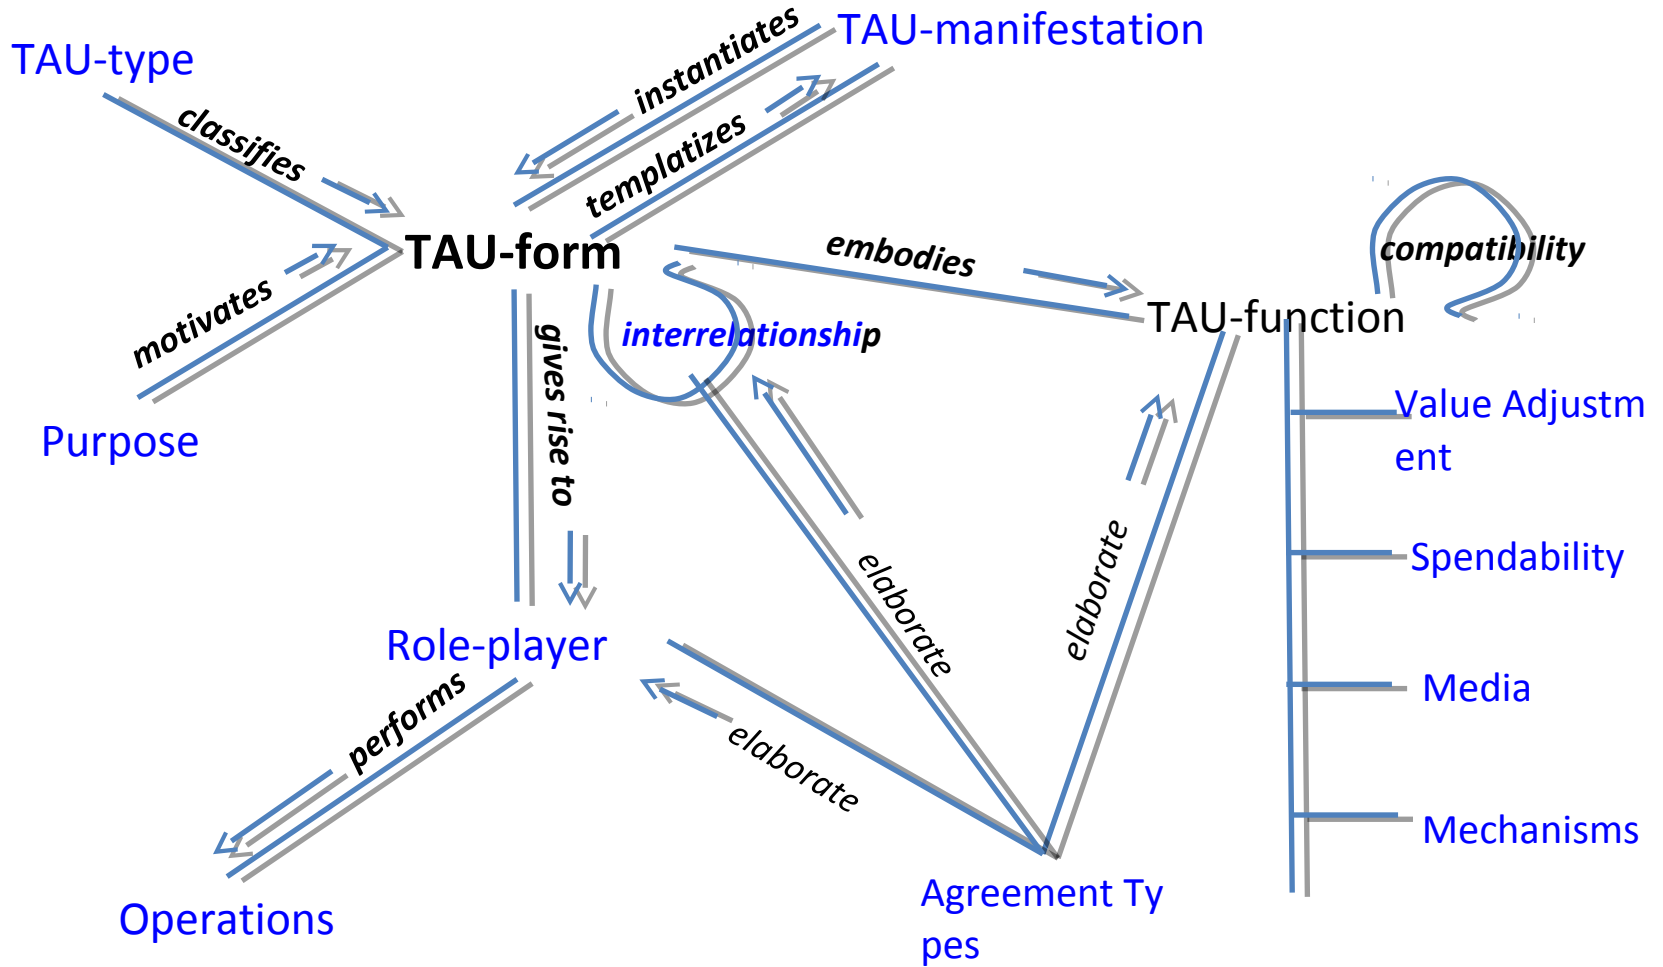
TAU-type

classifies

instantiates

TAU-manifestation

templatizes

TAU-form

motivates

Purpose

embodies

interrelationship

compatibility

TAU-function

gives rise to

Value Adjustm ent

Spendability

Media

Mechanisms

Role-player

performs

Operations

elaborate

elaborate

elaborate

Agreement Ty pes